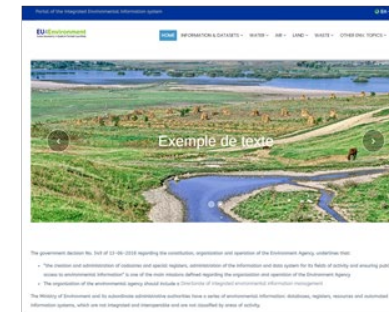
Portal of the Integrated Environmental Information System

EU4Environment

HOME INFORMATION & DATASETS WATER AIR LAND WASTE OTHER ENV. TOPICS

Exemple de texte

The government decision No. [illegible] of 12-06-2018 regarding the constitution, organization and operation of the Environment Agency, underlines that:

"The creation and administration of cadastres and species registers, administration of the information and data system for its fields of activity and ensuring public access to environmental information" is one of the main missions defined regarding the organization and operation of the Environment Agency.

The organization of the environmental agency should include a Directorate of integrated environmental information management

The Ministry of Environment and its subordinate administrative authorities have a variety of environmental information: databases, registers, resources and automated information systems, which are not integrated and interoperable and are not classified by areas of activity.